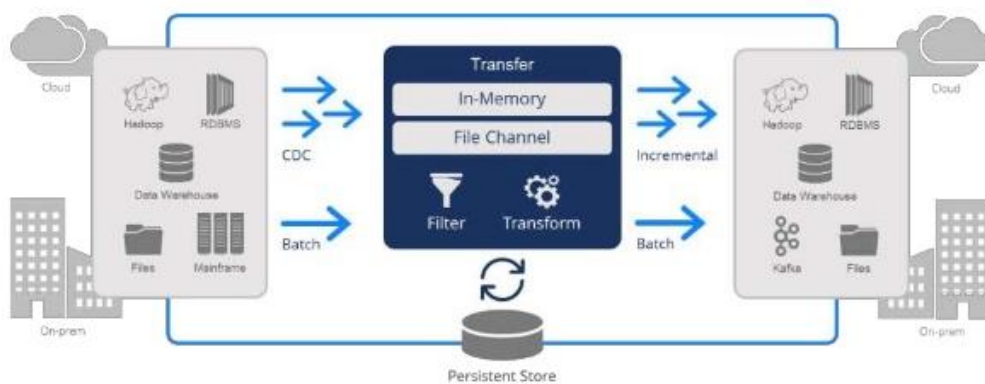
Cloud

Hadoop
RDBMS
Data Warehouse
Files
Mainframe

On-prem

CDC

Batch

Transfer
In-Memory
File Channel
Filter
Transform

Persistent Store

Incremental

Batch

Cloud

Hadoop
RDBMS
Data Warehouse
Kafka
Files

On-prem